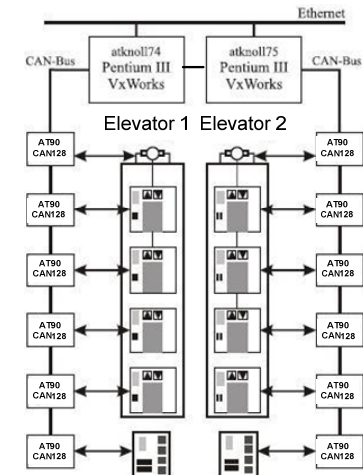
Ethernet

CAN-Bus

atknoll74
Pentium III
VxWorks

atknoll75
Pentium III
VxWorks

CAN-Bus

Elevator 1 Elevator 2

AT90
CAN128

AT90
CAN128

AT90
CAN128

AT90
CAN128

AT90
CAN128

AT90
CAN128

AT90
CAN128

AT90
CAN128

AT90
CAN128

AT90
CAN128

AT90
CAN128

AT90
CAN128